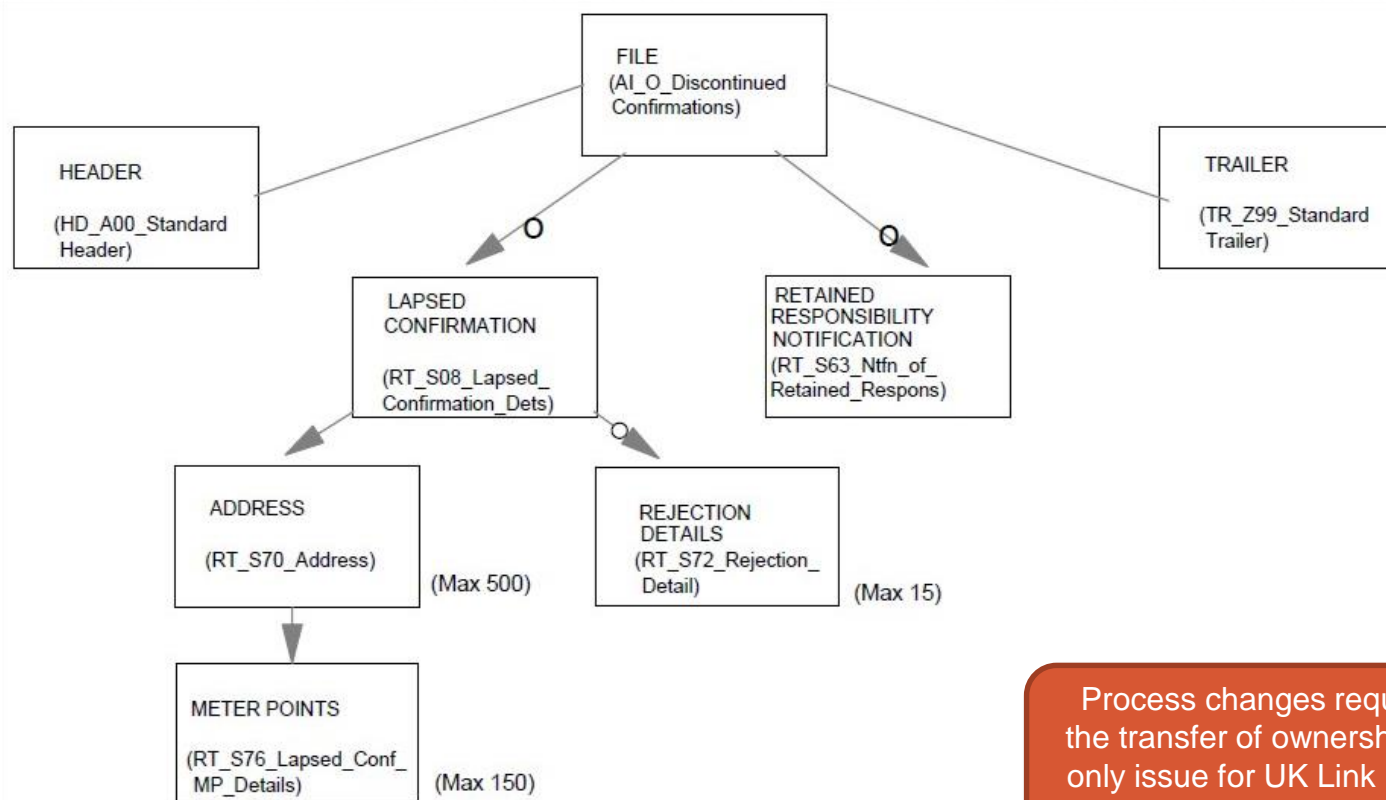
FILE
(AI_O_Discontinued Confirmations)

HEADER

(HD_A00_Standard Header)

TRAILER

(TR_Z99_Standard Trailer)

O

O

LAPSED CONFIRMATION

(RT_S08_Lapsed_ Confirmation_Dets)

RETAINED RESPONSIBILITY NOTIFICATION
(RT_S63_Ntfn_of_ Retained_Respons)

O

ADDRESS

(RT_S70_Address)

(Max 500)

REJECTION DETAILS
(RT_S72_Rejection_ Detail)

(Max 15)

METER POINTS

(RT_S76_Lapsed_Conf_ MP_Details)

(Max 150)

Process changes req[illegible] the transfer of ownersh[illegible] only issue for UK Link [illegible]